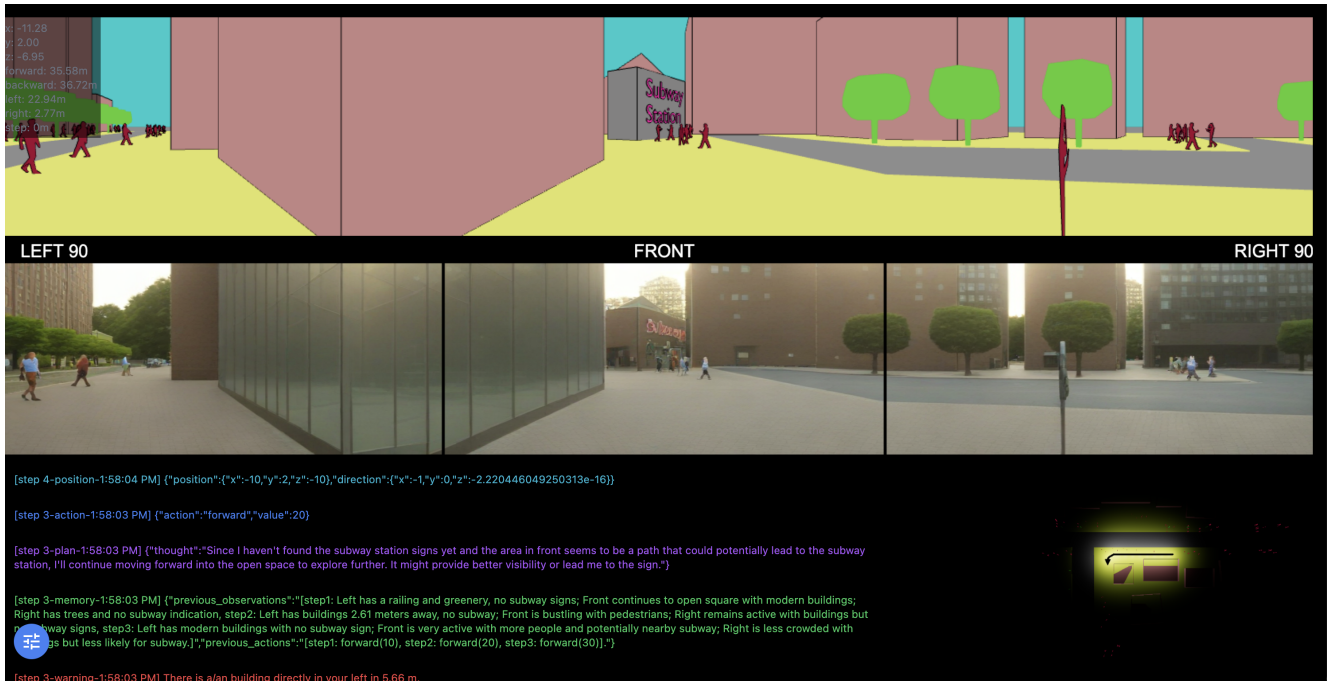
x: -11.28
y: 2.00
z: -6.95
forward: 35.58m
backward: 36.72m
left: 22.94m
right: 2.77m
step: 0m

Subway Station

LEFT 90

FRONT

RIGHT 90

[step 4-position-1:58:04 PM] {"position":{"x":-10,"y":2,"z":-10},"direction":{"x":-1,"y":0,"z":-2.220446049250313e-16}}

[step 3-action-1:58:03 PM] {"action":"forward","value":20}

[step 3-plan-1:58:03 PM] {"thought":"Since I haven't found the subway station signs yet and the area in front seems to be a path that could potentially lead to the subway station, I'll continue moving forward into the open space to explore further. It might provide better visibility or lead me to the sign."}

[step 3-memory-1:58:03 PM] {"previous_observations":"[step1: Left has a railing and greenery, no subway signs; Front continues to open square with modern buildings; Right has trees and no subway indication, step2: Left has buildings 2.61 meters away, no subway; Front is bustling with pedestrians; Right remains active with buildings but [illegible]bway signs, step3: Left has modern buildings with no subway sign; Front is very active with more people and potentially nearby subway; Right is less crowded with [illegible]gs but less likely for subway.]","previous_actions":"[step1: forward(10), step2: forward(20), step3: forward(30)]."}

[step 3-warning-1:58:03 PM] There is a/an building directly in your left in 5.66 m.